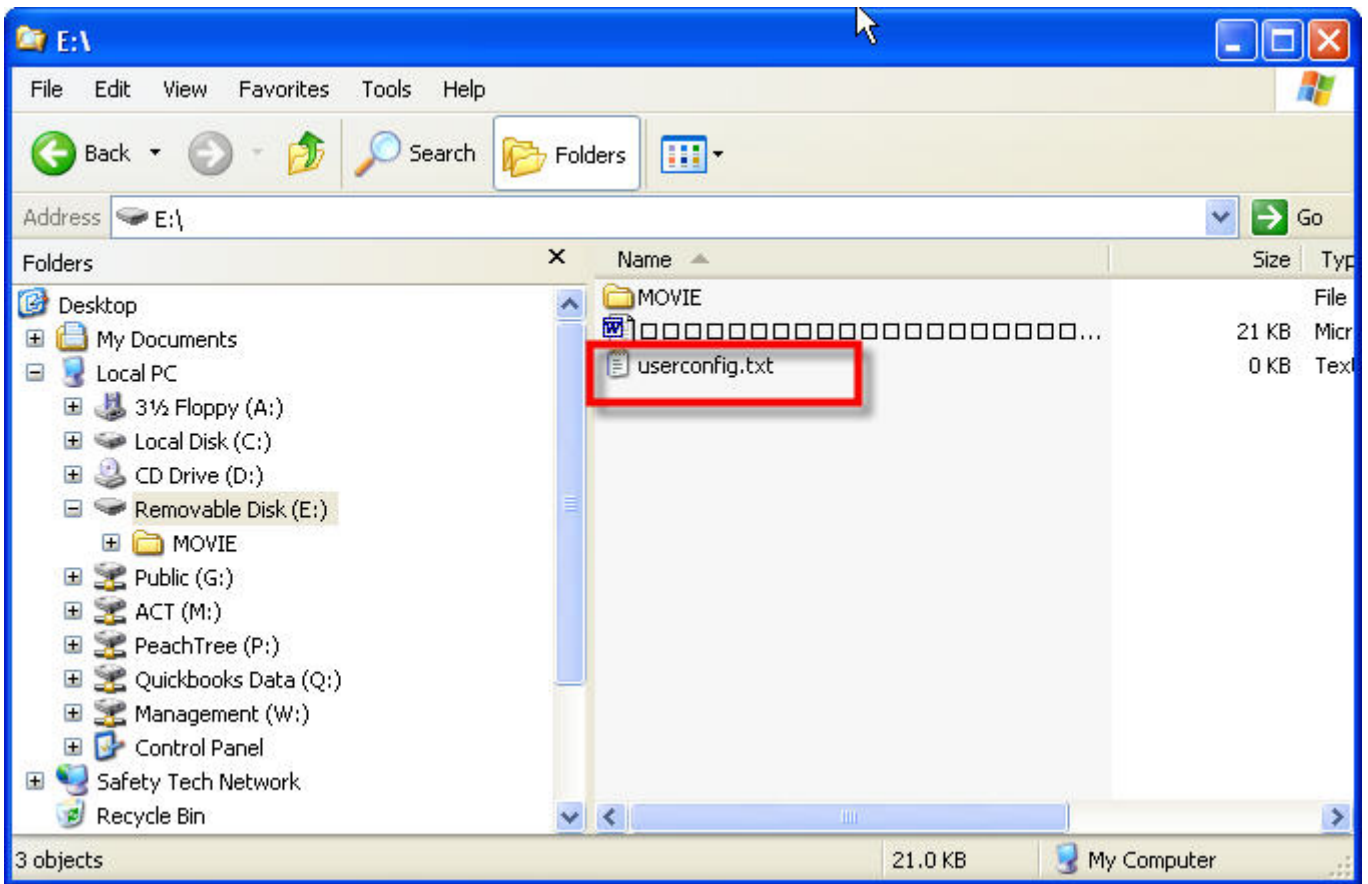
E:\

File Edit View Favorites Tools Help

Back Search Folders

Address E:\ Go

Folders

Desktop
My Documents
Local PC
3½ Floppy (A:)
Local Disk (C:)
CD Drive (D:)
Removable Disk (E:)
MOVIE
Public (G:)
ACT (M:)
PeachTree (P:)
Quickbooks Data (Q:)
Management (W:)
Control Panel
Safety Tech Network
Recycle Bin

| Name | Size | Typ |
|---|---|---|
| MOVIE | | File |
| □□□□□□□□□□□□□□□□□□□□□□□□... | 21 KB | Micr |
| userconfig.txt | 0 KB | Text |

3 objects 21.0 KB My Computer